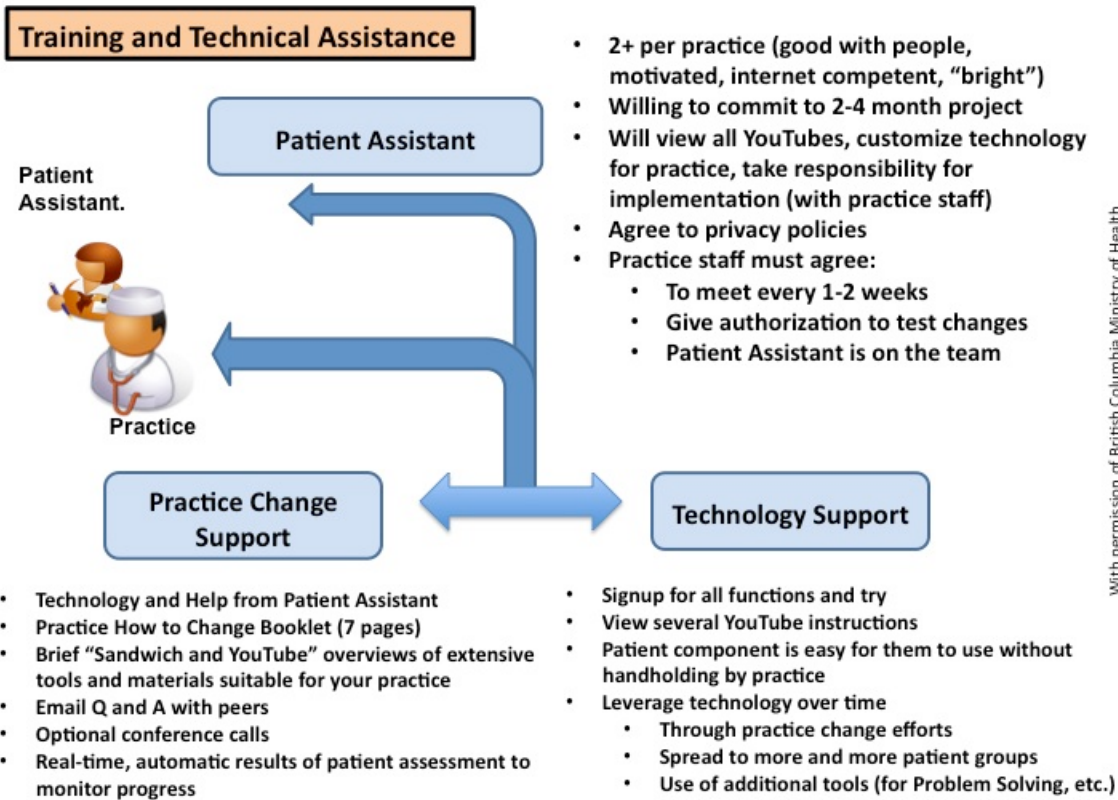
Training and Technical Assistance

Patient Assistant

Patient Assistant.

Practice

Practice Change Support

Technology Support

- 2+ per practice (good with people, motivated, internet competent, "bright")
- Willing to commit to 2-4 month project
- Will view all YouTubes, customize technology for practice, take responsibility for implementation (with practice staff)
- Agree to privacy policies
- Practice staff must agree:
  - To meet every 1-2 weeks
  - Give authorization to test changes
  - Patient Assistant is on the team

With permission of British Columbia Ministry of Health

- Technology and Help from Patient Assistant
- Practice How to Change Booklet (7 pages)
- Brief "Sandwich and YouTube" overviews of extensive tools and materials suitable for your practice
- Email Q and A with peers
- Optional conference calls
- Real-time, automatic results of patient assessment to monitor progress

- Signup for all functions and try
- View several YouTube instructions
- Patient component is easy for them to use without handholding by practice
- Leverage technology over time
  - Through practice change efforts
  - Spread to more and more patient groups
  - Use of additional tools (for Problem Solving, etc.)